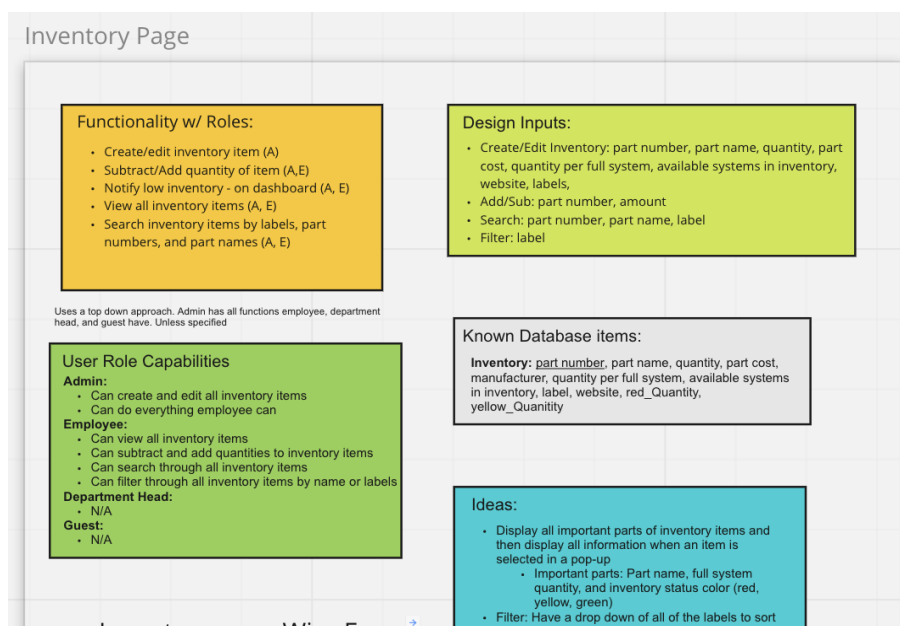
Inventory Page

Functionality w/ Roles:

- Create/edit inventory item (A)
- Subtract/Add quantity of item (A,E)
- Notify low inventory - on dashboard (A, E)
- View all inventory items (A, E)
- Search inventory items by labels, part numbers, and part names (A, E)

Design Inputs:

- Create/Edit Inventory: part number, part name, quantity, part cost, quantity per full system, available systems in inventory, website, labels,
- Add/Sub: part number, amount
- Search: part number, part name, label
- Filter: label

Uses a top down approach. Admin has all functions employee, department head, and guest have. Unless specified

User Role Capabilities
**Admin:**
- Can create and edit all inventory items
- Can do everything employee can

**Employee:**
- Can view all inventory items
- Can subtract and add quantities to inventory items
- Can search through all inventory items
- Can filter through all inventory items by name or labels

**Department Head:**
- N/A

**Guest:**
- N/A

Known Database items:

**Inventory:** part number, part name, quantity, part cost, manufacturer, quantity per full system, available systems in inventory, label, website, red_Quantity, yellow_Quanitity

Ideas:

- Display all important parts of inventory items and then display all information when an item is selected in a pop-up
  - Important parts: Part name, full system quantity, and inventory status color (red, yellow, green)
- Filter: Have a drop down of all of the labels to sort

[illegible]